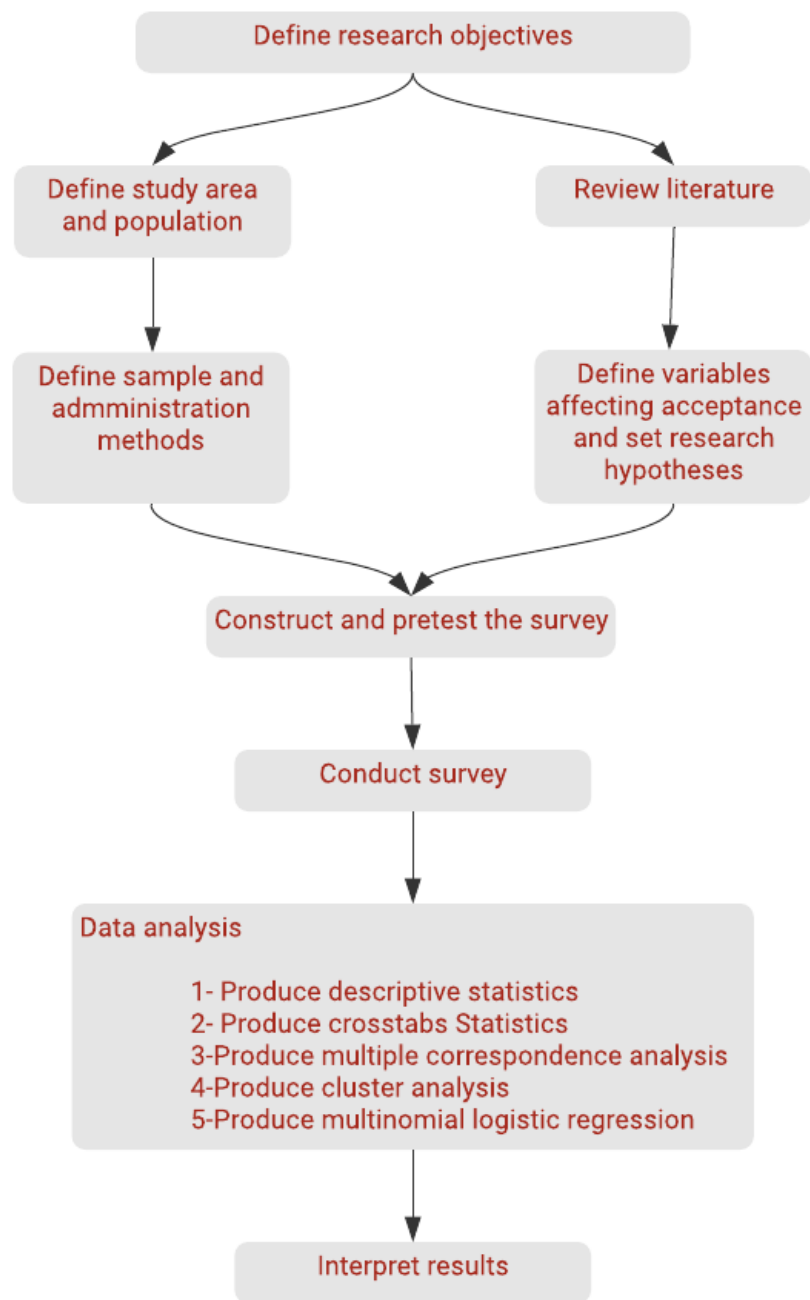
Define research objectives

Define study area and population

Review literature

Define sample and admministration methods

Define variables affecting acceptance and set research hypotheses

Construct and pretest the survey

Conduct survey

Data analysis

1- Produce descriptive statistics
2- Produce crosstabs Statistics
3-Produce multiple correspondence analysis
4-Produce cluster analysis
5-Produce multinomial logistic regression

Interpret results